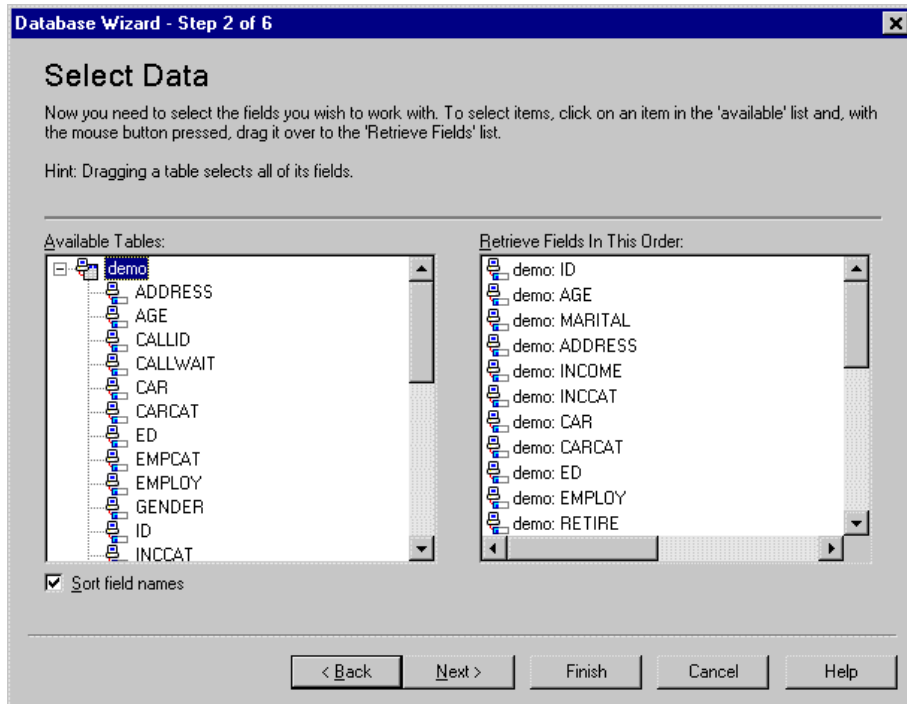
Database Wizard - Step 2 of 6

Select Data

Now you need to select the fields you wish to work with. To select items, click on an item in the 'available' list and, with the mouse button pressed, drag it over to the 'Retrieve Fields' list.

Hint: Dragging a table selects all of its fields.

Available Tables:

demo
ADDRESS
AGE
CALLID
CALLWAIT
CAR
CARCAT
ED
EMPCAT
EMPLOY
GENDER
ID
INCCAT

Retrieve Fields In This Order:

demo: ID
demo: AGE
demo: MARITAL
demo: ADDRESS
demo: INCOME
demo: INCCAT
demo: CAR
demo: CARCAT
demo: ED
demo: EMPLOY
demo: RETIRE

Sort field names

< Back
Next >
Finish
Cancel
Help